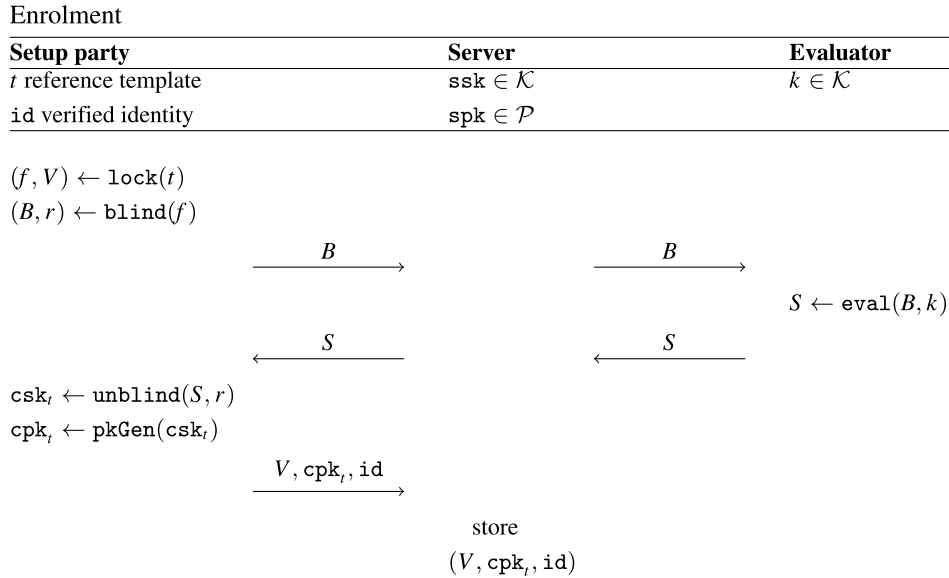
Enrolment

| Setup party | Server | Evaluator |
|---|---|---|
| $t$ reference template | $\texttt{ssk} \in \mathcal{K}$ | $k \in \mathcal{K}$ |
| $\texttt{id}$ verified identity | $\texttt{spk} \in \mathcal{P}$ | |

$(f, V) \leftarrow \texttt{lock}(t)$
$(B, r) \leftarrow \texttt{blind}(f)$

$\xrightarrow{B}$ $\xrightarrow{B}$

$S \leftarrow \texttt{eval}(B, k)$

$\xleftarrow{S}$ $\xleftarrow{S}$

$\texttt{csk}_t \leftarrow \texttt{unblind}(S, r)$
$\texttt{cpk}_t \leftarrow \texttt{pkGen}(\texttt{csk}_t)$

$\xrightarrow{V, \texttt{cpk}_t, \texttt{id}}$

store
$(V, \texttt{cpk}_t, \texttt{id})$